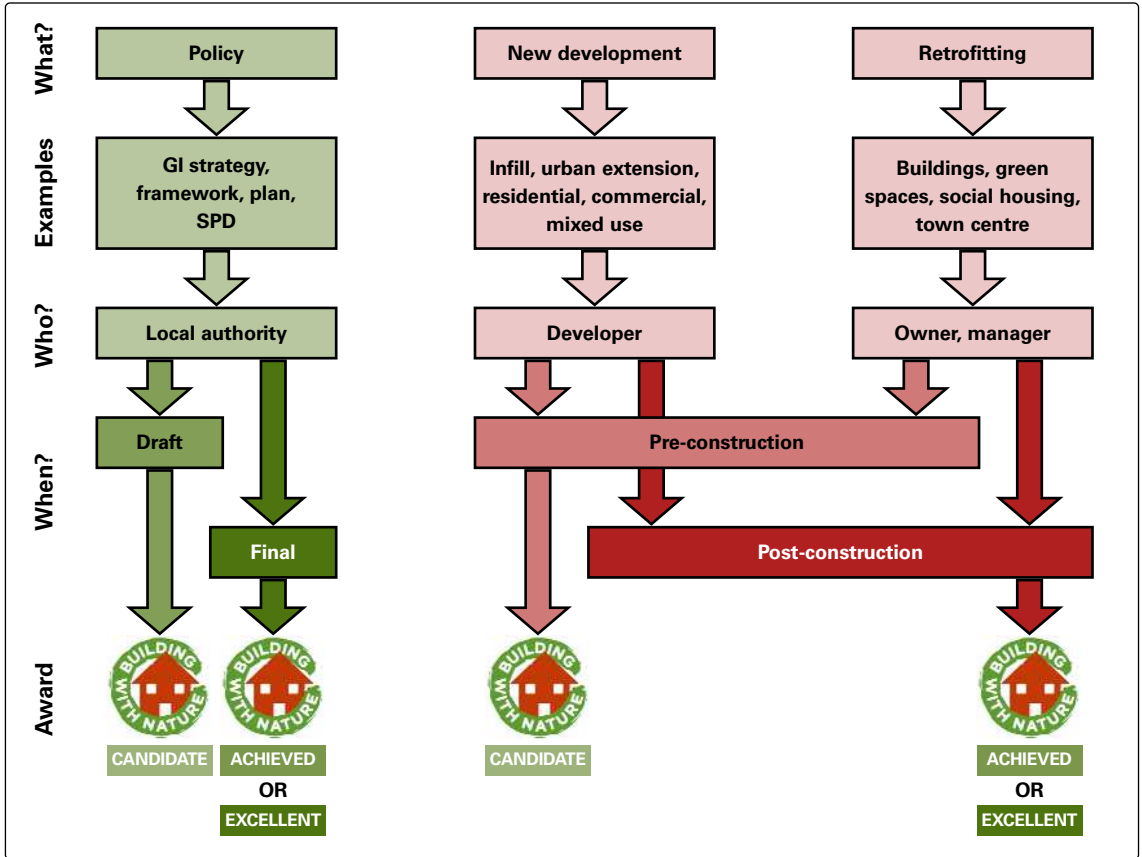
What?

Policy

New development

Retrofitting

Examples

GI strategy, framework, plan, SPD

Infill, urban extension, residential, commercial, mixed use

Buildings, green spaces, social housing, town centre

Who?

Local authority

Developer

Owner, manager

When?

Draft

Pre-construction

Final

Post-construction

Award

BUILDING WITH NATURE

BUILDING WITH NATURE

BUILDING WITH NATURE

BUILDING WITH NATURE

CANDIDATE

ACHIEVED
OR
EXCELLENT

CANDIDATE

ACHIEVED
OR
EXCELLENT